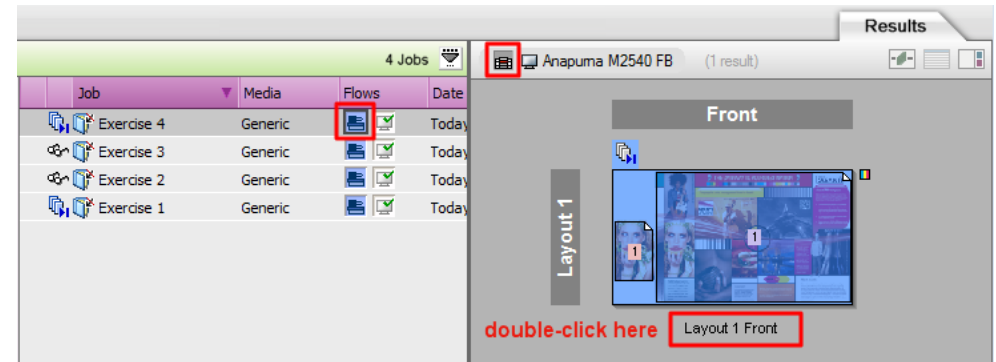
Results

4 Jobs

| Job | Media | Flows | Date |
|---|---|---|---|
| Exercise 4 | Generic | | Today |
| Exercise 3 | Generic | | Today |
| Exercise 2 | Generic | | Today |
| Exercise 1 | Generic | | Today |

Anapuma M2540 FB (1 result)

Front

Layout 1

1

1

double-click here

Layout 1 Front